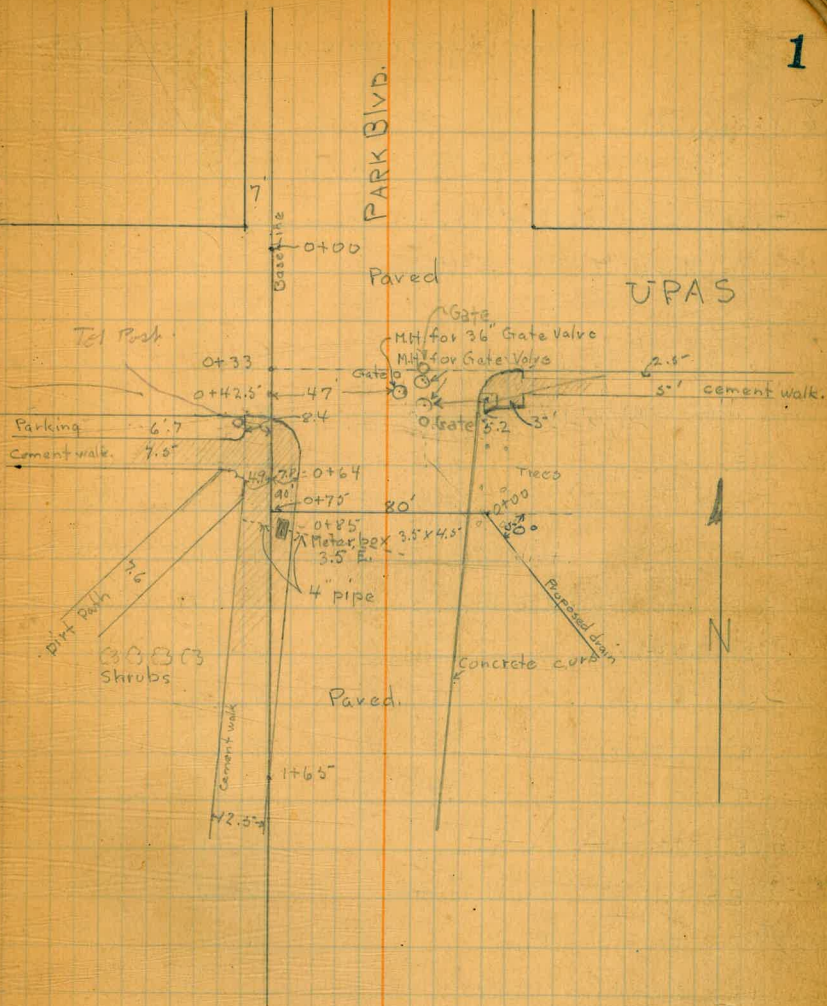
1

7

PARK Blvd.

Base line

0+00

Paved

UPAS

Gate

Tel Post

M.H. for 36" Gate Valve

M.H. for Gate Valve

0+33

Gate

2.5'

0+42.5'

47

5'

cement walk.

8.4

Parking

6.7

0 Gate

3.2

3'

Cement walk.

7.5'

4.9

7.8

0+64

Trees

40

0+75

80'

0+00

0+85

30°

Meter box 3.5'x4.5'

3.5 E.

7.6

4" pipe

Proposed drain

Dirt Path

Shrubs

Concrete curb

N

Paved.

Cement walk

1+65'

2.5'